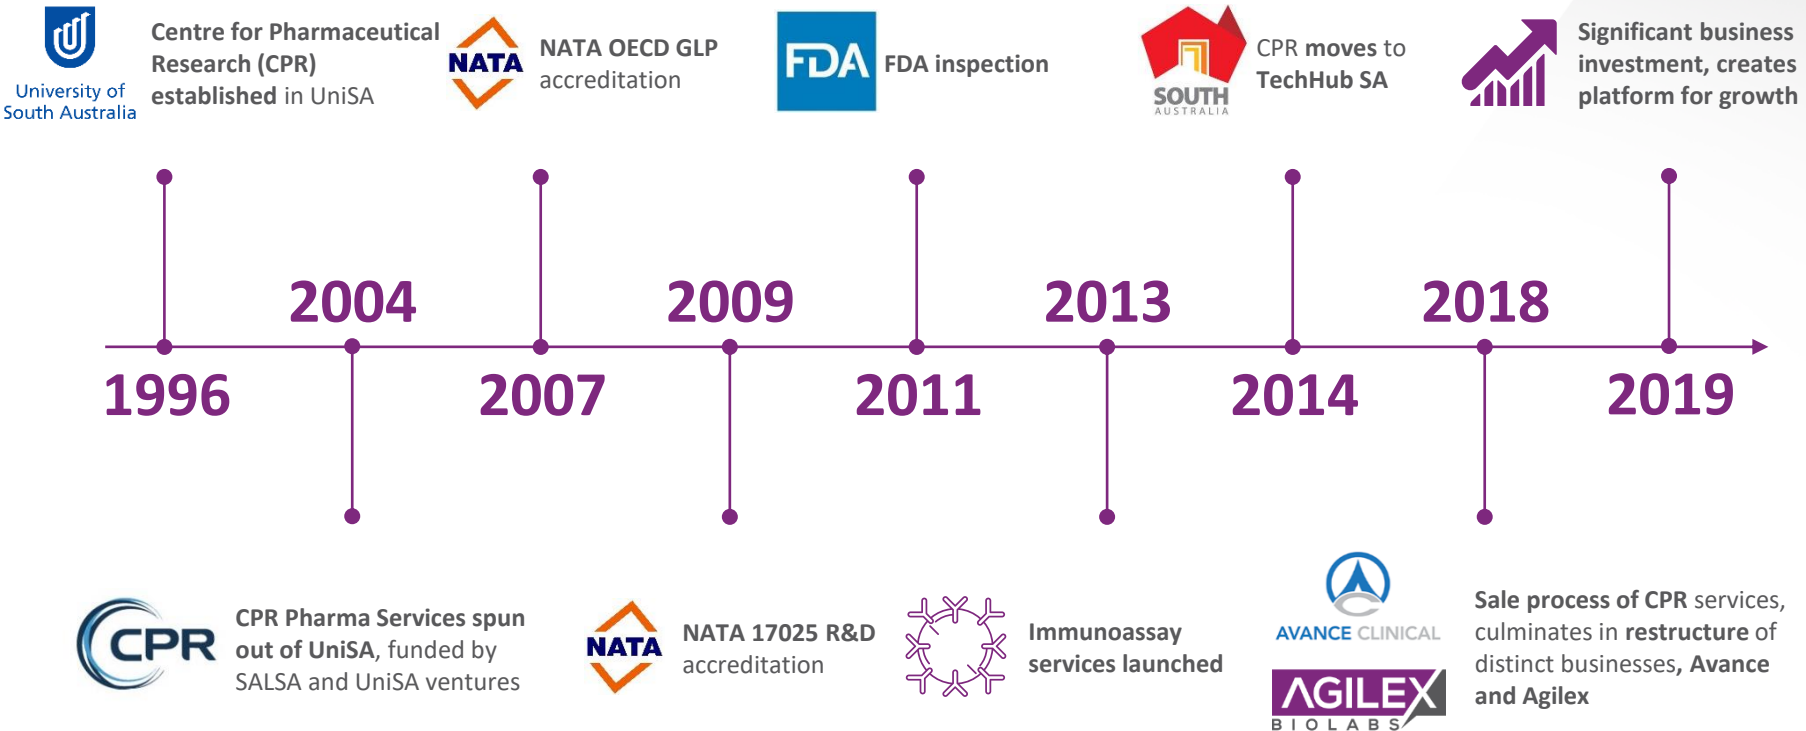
University of South Australia

Centre for Pharmaceutical Research (CPR) established in UniSA

NATA

NATA OECD GLP accreditation

FDA

FDA inspection

SOUTH AUSTRALIA

CPR moves to TechHub SA

Significant business investment, creates platform for growth

1996

2004

2007

2009

2011

2013

2014

2018

2019

CPR

CPR Pharma Services spun out of UniSA, funded by SALSA and UniSA ventures

NATA

NATA 17025 R&D accreditation

Immunoassay services launched

AVANCE CLINICAL

AGILEX BIOLABS

Sale process of CPR services, culminates in restructure of distinct businesses, Avance and Agilex